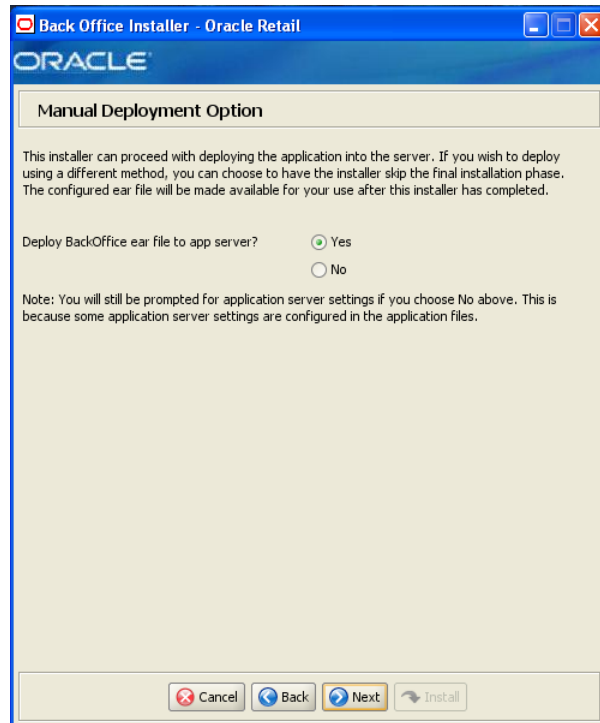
Back Office Installer - Oracle Retail

ORACLE

Manual Deployment Option

This installer can proceed with deploying the application into the server. If you wish to deploy using a different method, you can choose to have the installer skip the final installation phase. The configured ear file will be made available for your use after this installer has completed.

Deploy BackOffice ear file to app server?

Yes

No

Note: You will still be prompted for application server settings if you choose No above. This is because some application server settings are configured in the application files.

Cancel

Back

Next

Install